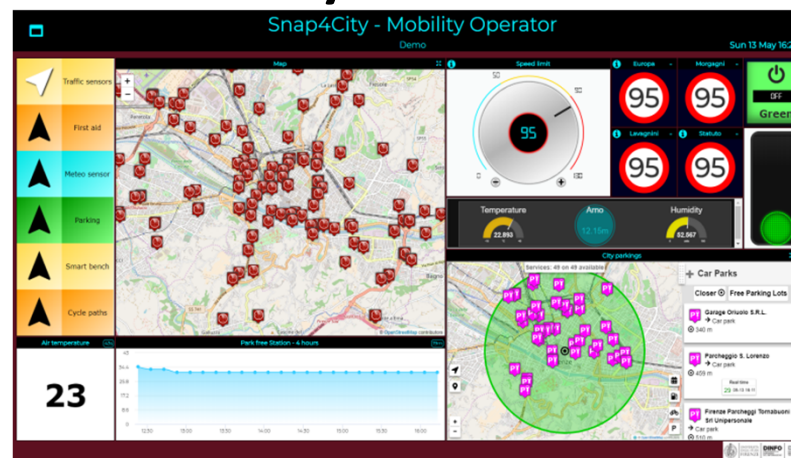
Snap4City - Mobility Operator

Demo

Sun 13 May 162

Traffic sensors

First aid

Meteo sensor

Parking

Smart bench

Cycle paths

Map

Speed limit

95

Europa

95

Morgagni

95

OFF

Green

Lavagnini

95

Statuto

95

Temperature

22.893

Arno

12.15m

Humidity

82.567

City parkings

Services: 49 on 49 available

Car Parks

Closer

Free Parking Lots

Garage Oriuolo S.R.L.

Car park

340 m

Parcheggio S. Lorenzo

Car park

459 m

Firenze Parcheggi Tornabuoni Srl Unipersonale

Car park

Air temperature

23

Park free Station - 4 hours

12:30

13:00

13:30

14:00

14:30

15:00

15:30

16:00